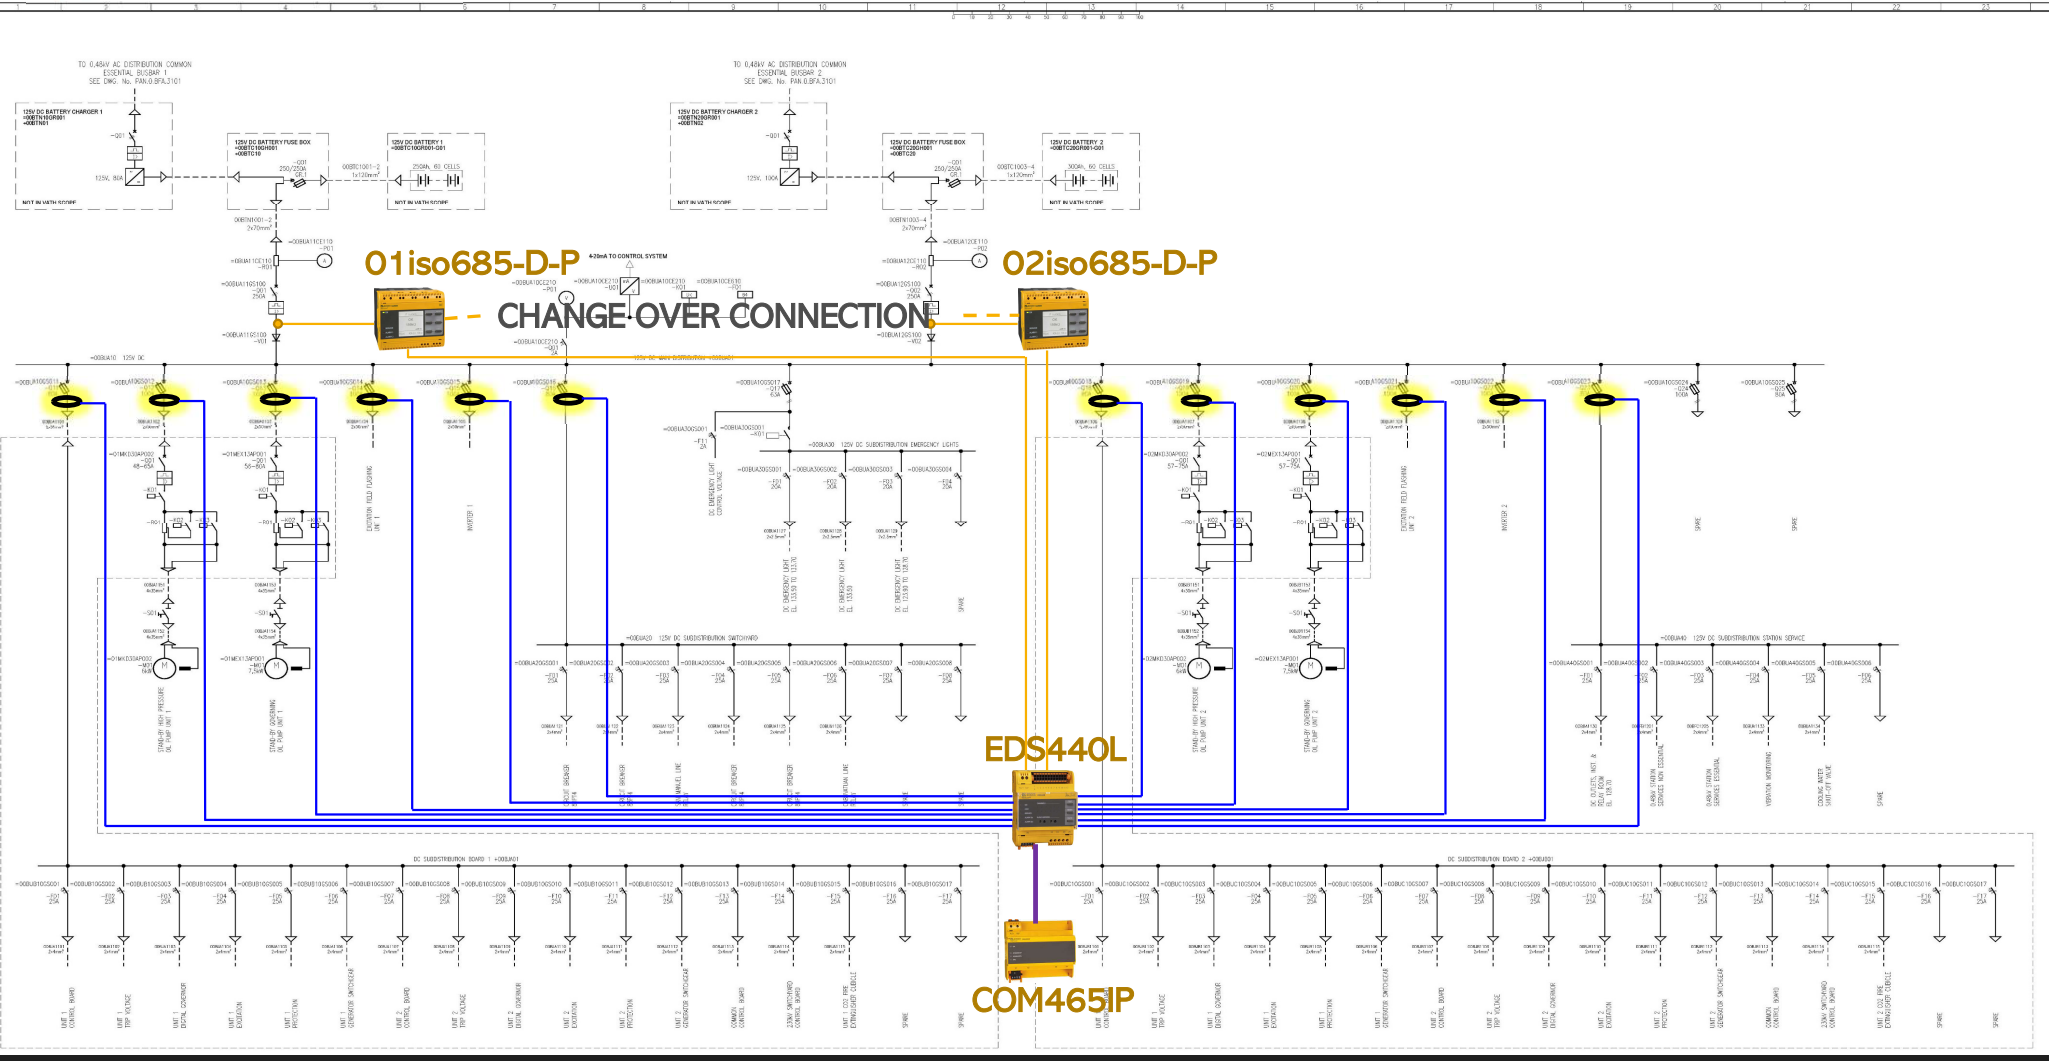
TO 0,48kV AC DISTRIBUTION COMMON ESSENTIAL BUSBAR 1 SEE DWG. No. PAN.0.BFA.3101

125V DC BATTERY CHARGER 1

125V DC BATTERY FUSE BOX

125V DC BATTERY 1

NOT IN VATH SCOPE

TO 0,48kV AC DISTRIBUTION COMMON ESSENTIAL BUSBAR 2 SEE DWG. No. PAN.0.BFA.3101

125V DC BATTERY CHARGER 2

125V DC BATTERY FUSE BOX

125V DC BATTERY 2

NOT IN VATH SCOPE

01iso685-D-P

4-20mA TO CONTROL SYSTEM

02iso685-D-P

CHANGE-OVER CONNECTION

125V DC SUBDISTRIBUTION EMERGENCY LIGHTS

125V DC SUBDISTRIBUTION SWITCHYARD

125V DC SUBDISTRIBUTION STATION SERVICE

EDS440L

DC SUBDISTRIBUTION BOARD 1

DC SUBDISTRIBUTION BOARD 2

COM465IP

SPARE